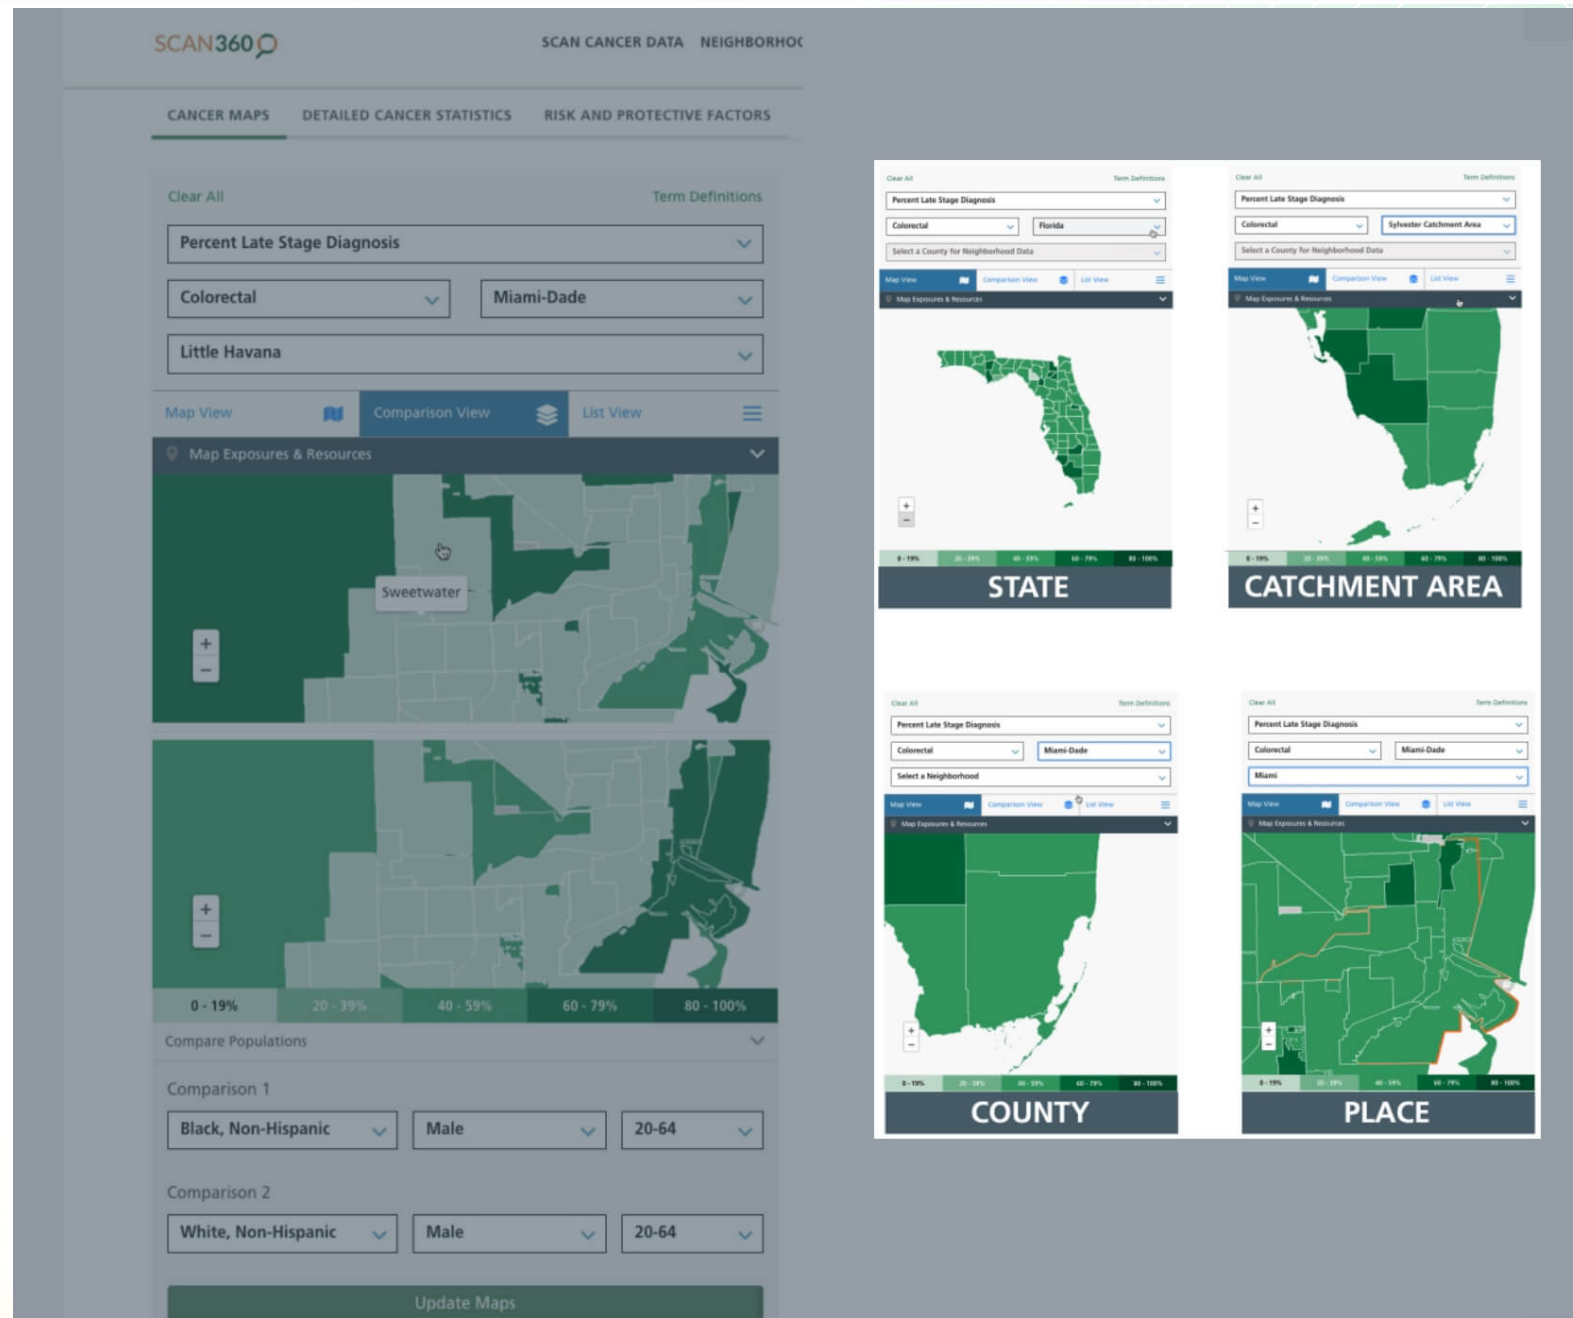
SCAN360

SCAN CANCER DATA NEIGHBORHOC

CANCER MAPS DETAILED CANCER STATISTICS RISK AND PROTECTIVE FACTORS

Clear All Term Definitions

Percent Late Stage Diagnosis

Colorectal

Miami-Dade

Little Havana

Map View Comparison View List View

Map Exposures & Resources

Sweetwater

+
−

+
−

0 - 19% 20 - 39% 40 - 59% 60 - 79% 80 - 100%

Compare Populations

Comparison 1

Black, Non-Hispanic

Male

20-64

Comparison 2

White, Non-Hispanic

Male

20-64

Update Maps

Clear All Term Definitions

Percent Late Stage Diagnosis

Colorectal

Florida

Select a County for Neighborhood Data

Map View Comparison View List View

Map Exposures & Resources

+
−

0 - 19% 20 - 39% 40 - 59% 60 - 79% 80 - 100%

STATE

Clear All Term Definitions

Percent Late Stage Diagnosis

Colorectal

Sylvester Catchment Area

Select a County for Neighborhood Data

Map View Comparison View List View

Map Exposures & Resources

+
−

0 - 19% 20 - 39% 40 - 59% 60 - 79% 80 - 100%

CATCHMENT AREA

Clear All Term Definitions

Percent Late Stage Diagnosis

Colorectal

Miami-Dade

Select a Neighborhood

Map View Comparison View List View

Map Exposures & Resources

+
−

0 - 19% 20 - 39% 40 - 59% 60 - 79% 80 - 100%

COUNTY

Clear All Term Definitions

Percent Late Stage Diagnosis

Colorectal

Miami-Dade

Miami

Map View Comparison View List View

Map Exposures & Resources

+
−

0 - 19% 20 - 39% 40 - 59% 60 - 79% 80 - 100%

PLACE